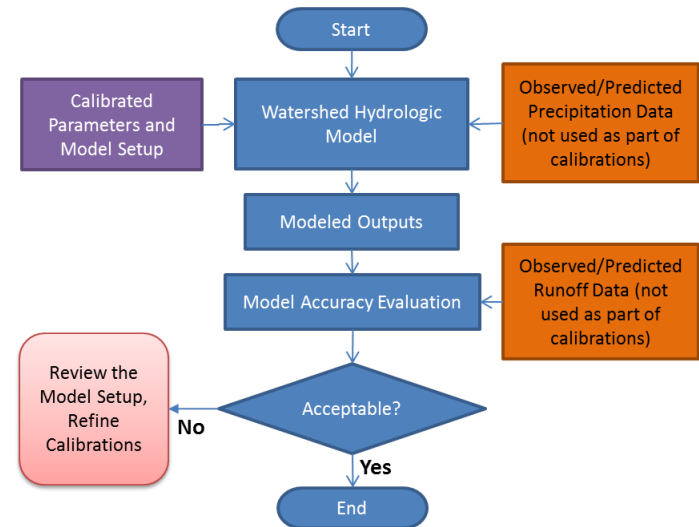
Start

Calibrated Parameters and Model Setup

Watershed Hydrologic Model

Observed/Predicted Precipitation Data (not used as part of calibrations)

Modeled Outputs

Model Accuracy Evaluation

Observed/Predicted Runoff Data (not used as part of calibrations)

Review the Model Setup, Refine Calibrations

No

Acceptable?

Yes

End